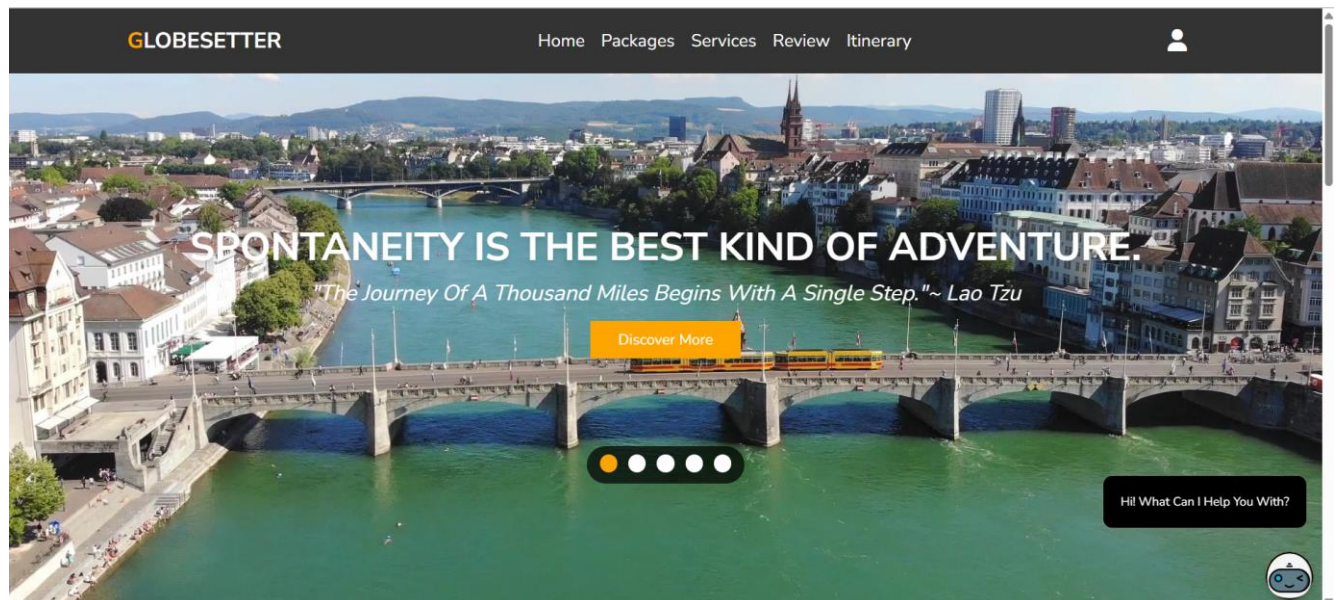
GLOBESETTER

Home Packages Services Review Itinerary

SPONTANEITY IS THE BEST KIND OF ADVENTURE.

"The Journey Of A Thousand Miles Begins With A Single Step."~ Lao Tzu

Discover More

Hi! What Can I Help You With?